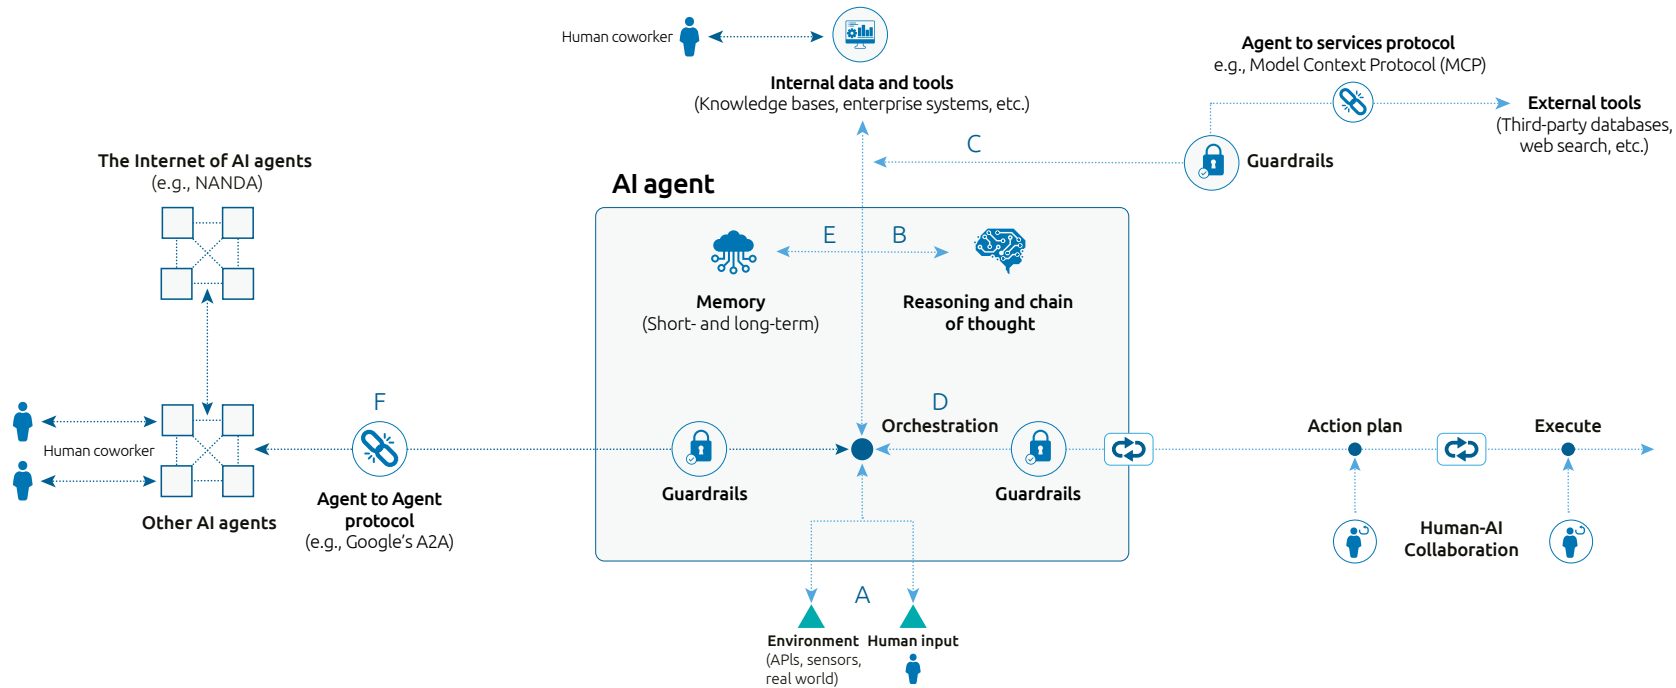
Human coworker

Internal data and tools
(Knowledge bases, enterprise systems, etc.)

Agent to services protocol
e.g., Model Context Protocol (MCP)

External tools
(Third-party databases, web search, etc.)

C

Guardrails

The Internet of AI agents
(e.g., NANDA)

AI agent

E

B

Memory
(Short- and long-term)

Reasoning and chain of thought

F

D

Orchestration

Human coworker

Guardrails

Guardrails

Action plan

Execute

Other AI agents

Agent to Agent protocol
(e.g., Google's A2A)

Human-AI Collaboration

A

Environment
(APIs, sensors, real world)

Human input